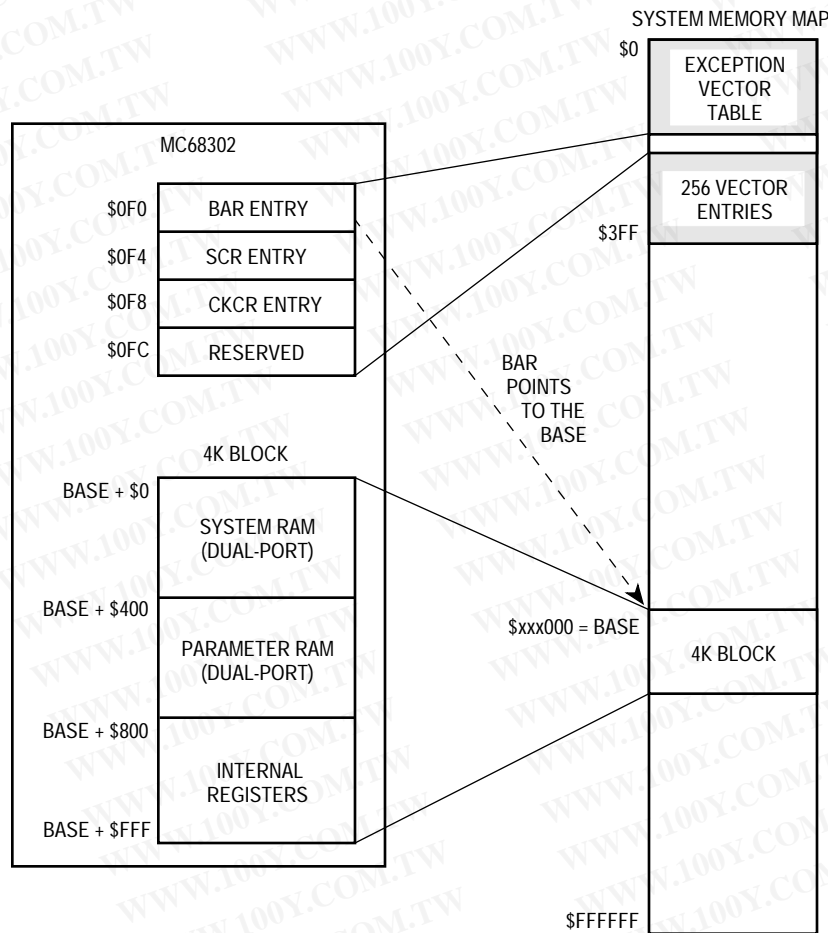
SYSTEM MEMORY MAP

$0

EXCEPTION VECTOR TABLE

MC68302

$0F0 BAR ENTRY

$0F4 SCR ENTRY

$0F8 CKCR ENTRY

$0FC RESERVED

256 VECTOR ENTRIES

$3FF

BAR POINTS TO THE BASE

4K BLOCK

BASE + $0

SYSTEM RAM (DUAL-PORT)

BASE + $400

PARAMETER RAM (DUAL-PORT)

$xxx000 = BASE

4K BLOCK

BASE + $800

INTERNAL REGISTERS

BASE + $FFF

$FFFFFF

WWW.100Y.COM.TW